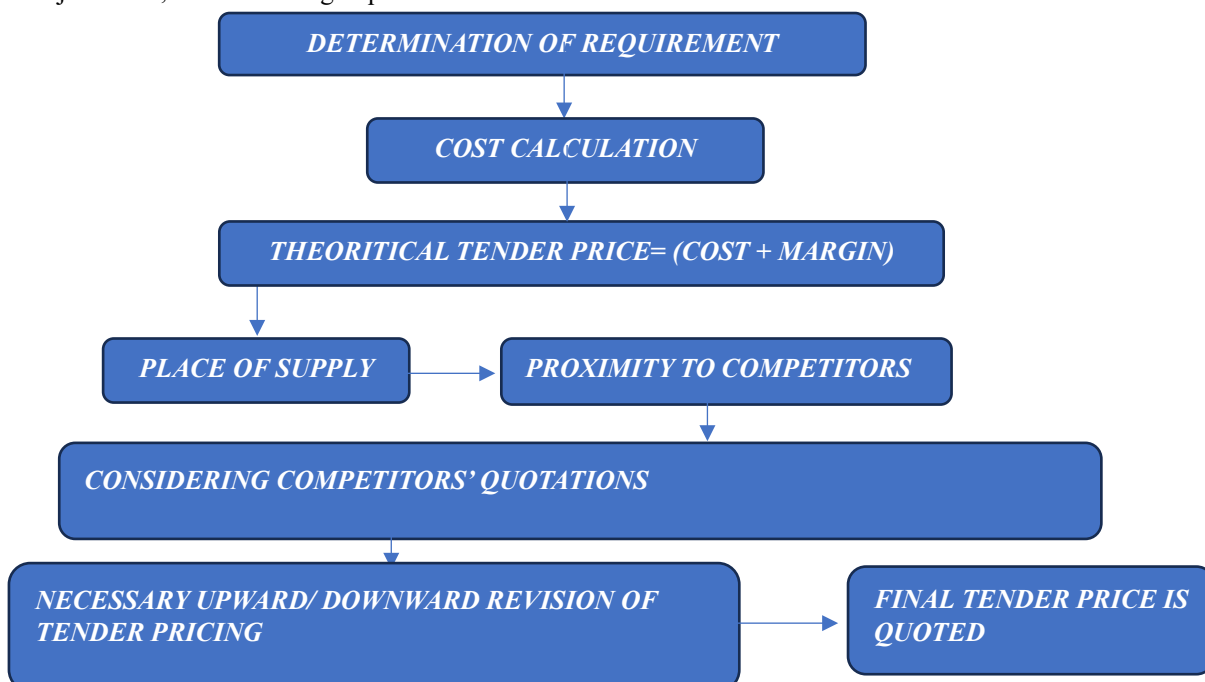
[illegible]

DETERMINATION OF REQUIREMENT

COST CALCULATION

THEORITICAL TENDER PRICE= (COST + MARGIN)

PLACE OF SUPPLY

PROXIMITY TO COMPETITORS

CONSIDERING COMPETITORS' QUOTATIONS

NECESSARY UPWARD/ DOWNWARD REVISION OF TENDER PRICING

FINAL TENDER PRICE IS QUOTED